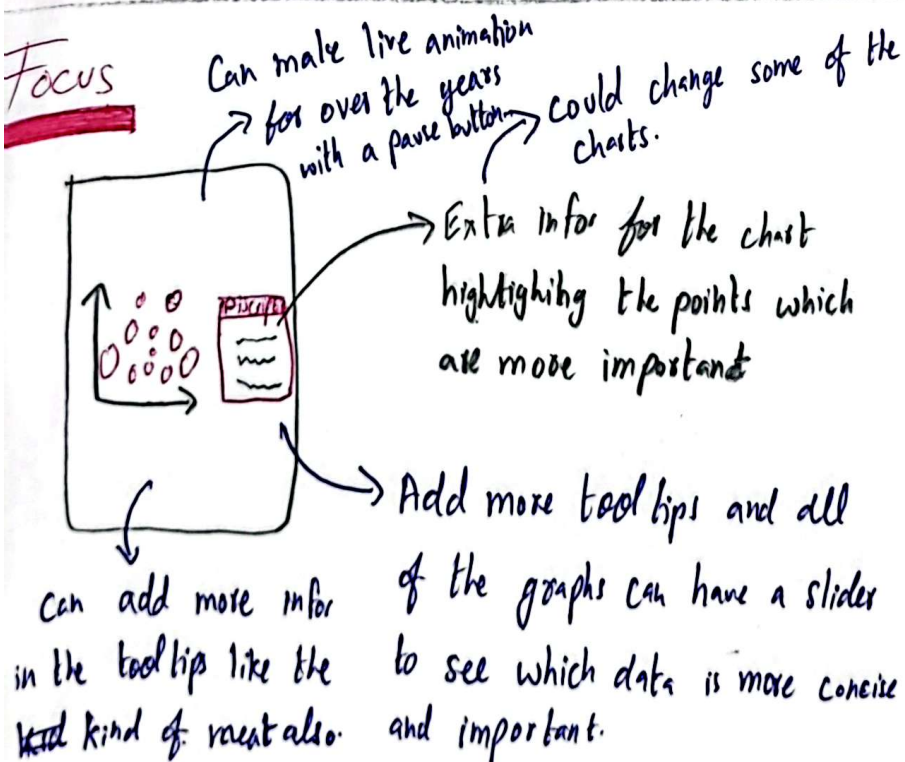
Focus

Can make live animation for over the years with a pause button

could change some of the charts.

Discrip

Extra infor for the chart highlighing the points which are more importand

Add more tool tips and all of the graphs can have a slider to see which data is more concise and important.

Can add more infor in the tool tip like the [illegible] kind of meat also.